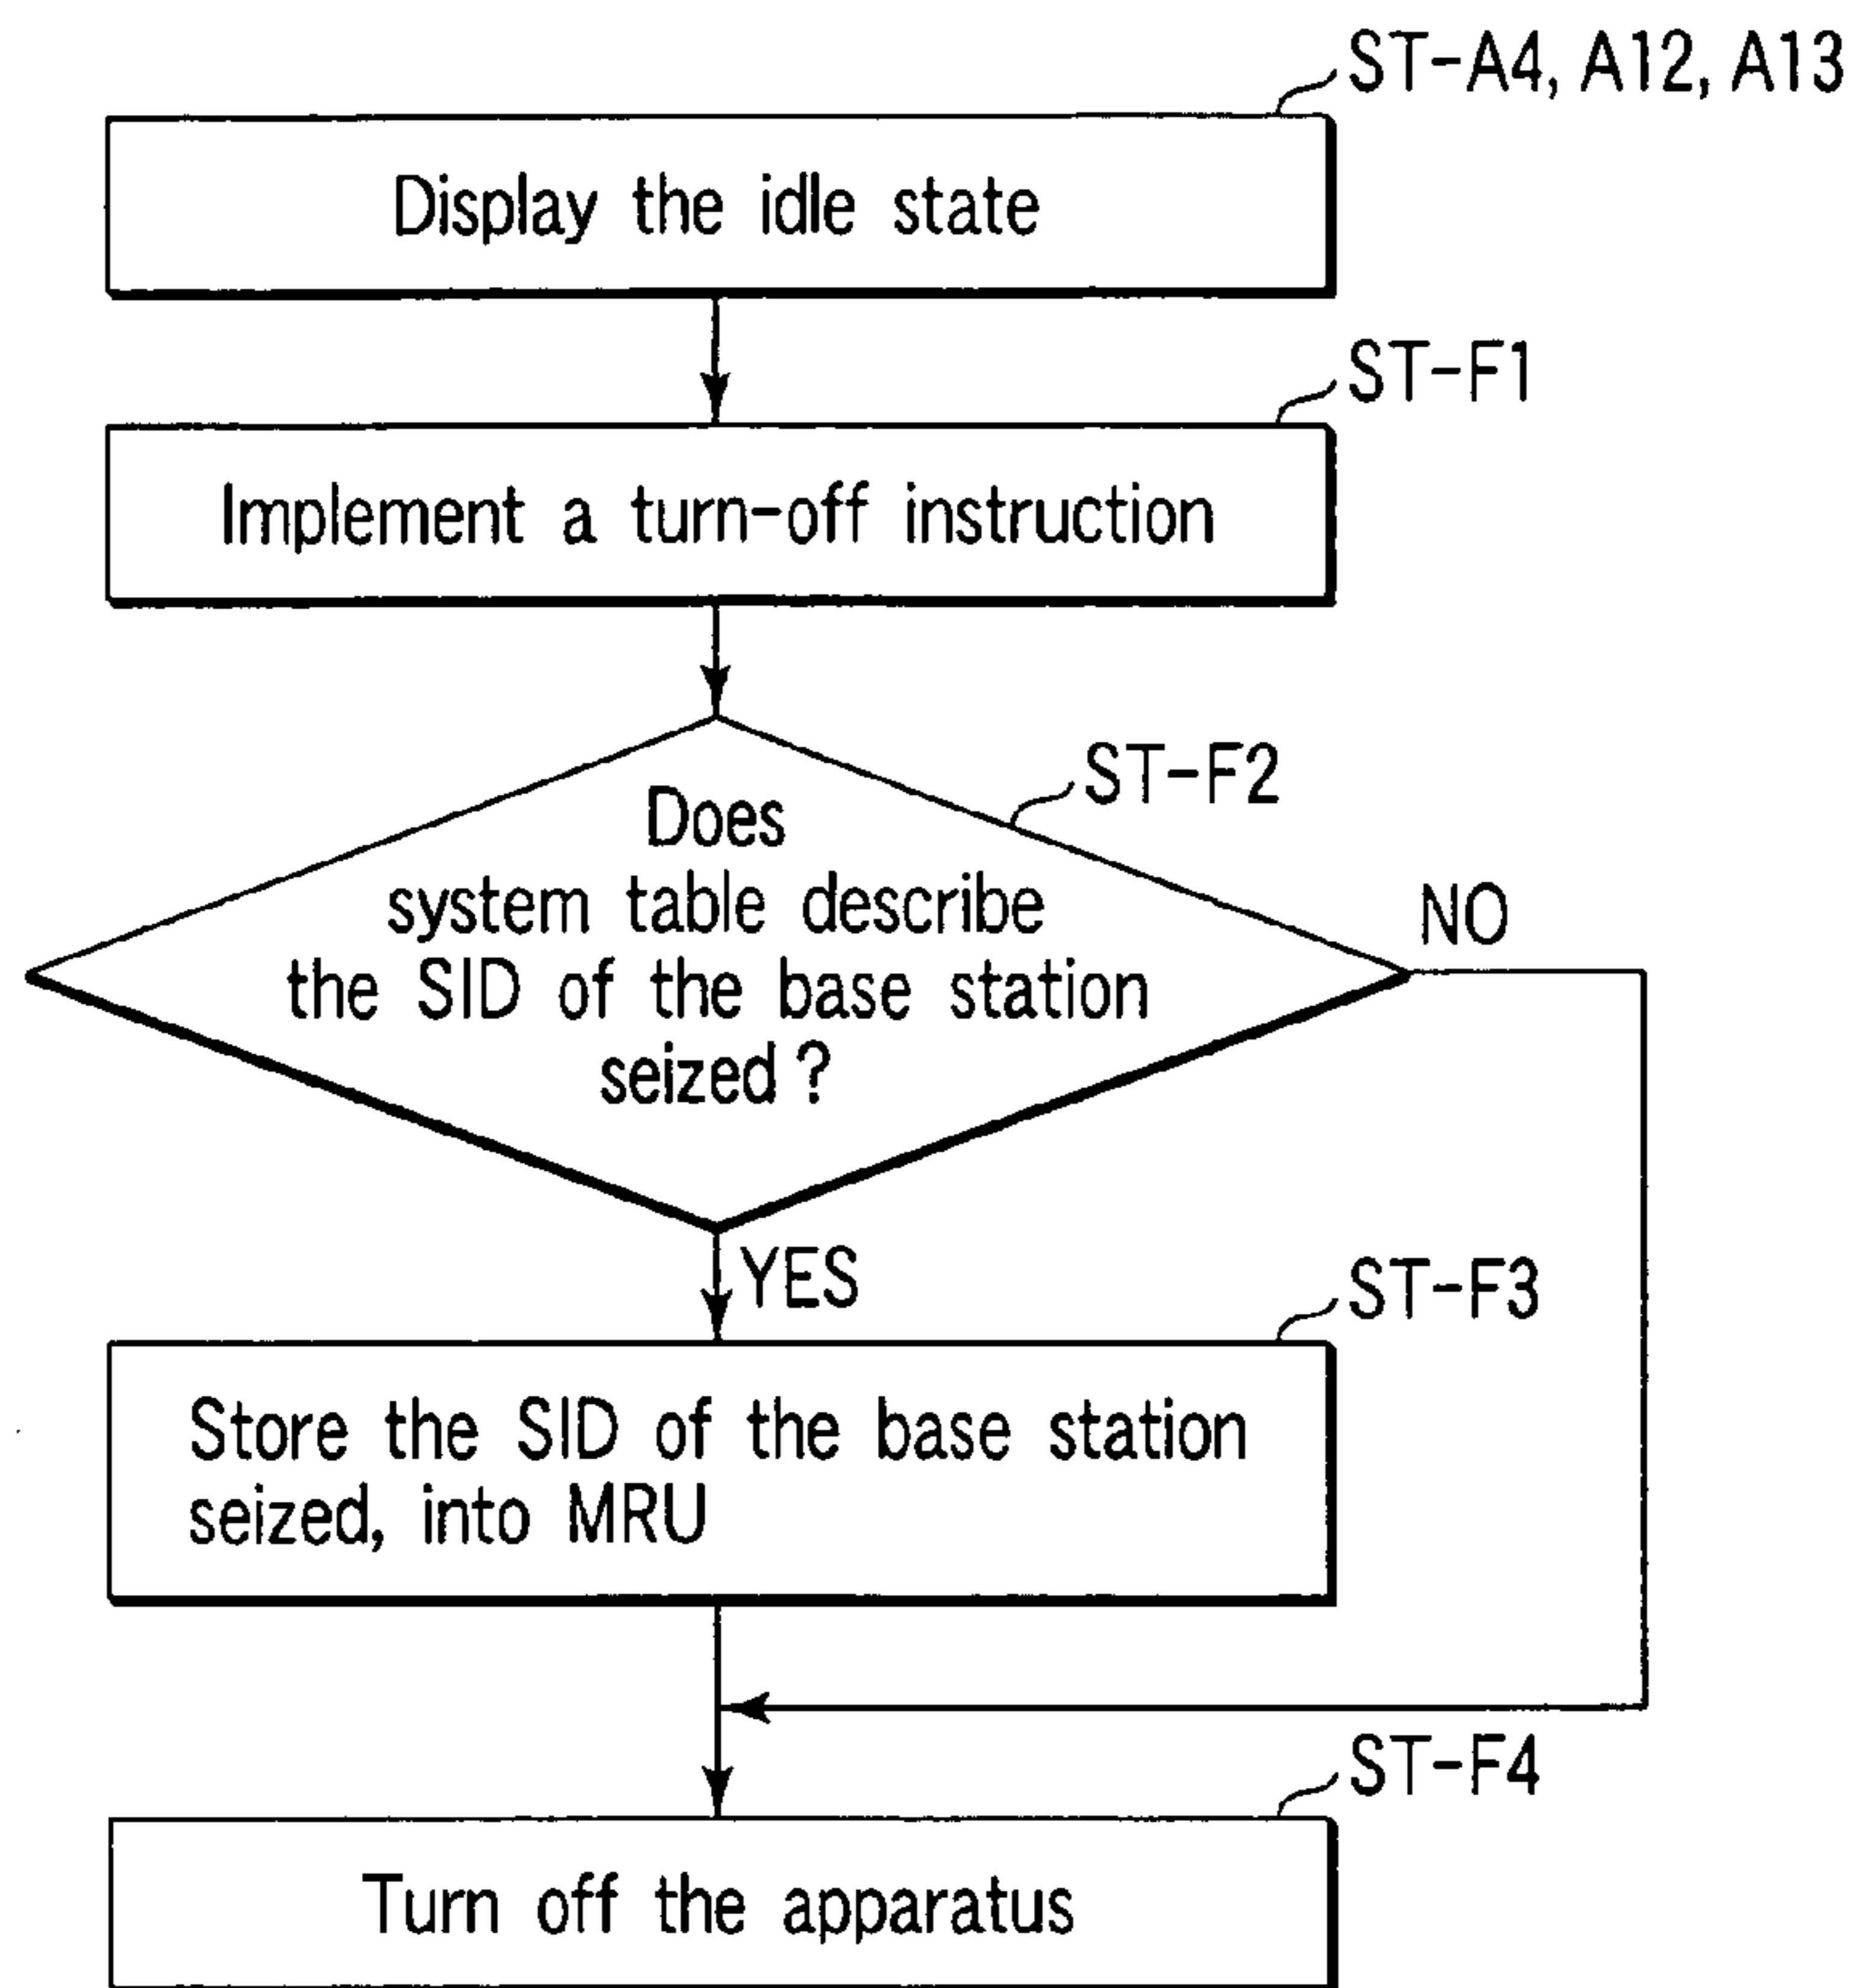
ST-A4, A12, A13

Display the idle state

ST-F1

Implement a turn-off instruction

ST-F2

Does system table describe the SID of the base station seized ?

NO

YES

ST-F3

Store the SID of the base station seized, into MRU

ST-F4

Turn off the apparatus